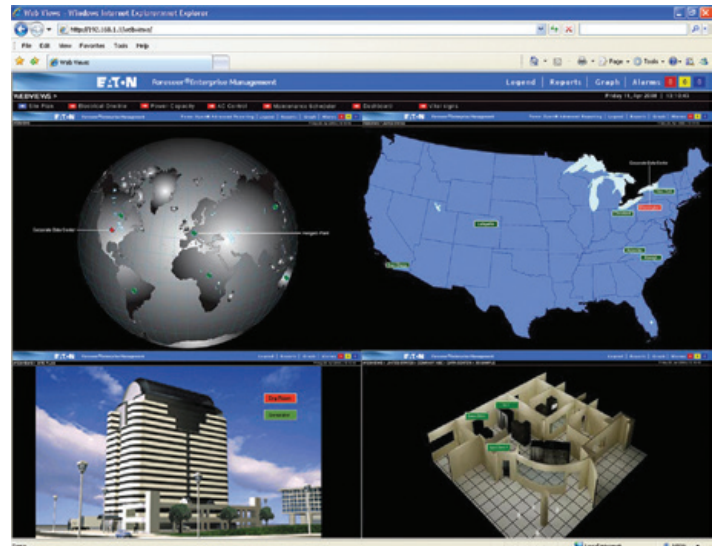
Web Views - Windows Internet Explorer

http://192.168.1.1/webviews/

File Edit View Favorites Tools Help

Web Views

Page Tools

EATON Foreseer® Enterprise Management

Legend | Reports | Graph | Alarms 5 4 5

WEBVIEWS

Friday 11, Apr 2008 | 12:12:02

Site Plan Electrical Oneline Power Capacity AC Control Maintenance Scheduler Dashboard Vital Signs

EATON Foreseer® Enterprise Management

EATON Foreseer® Enterprise Management

Corporate Data Center

Corporate Data Center

EATON Foreseer® Enterprise Management

Legend | Reports | Graph | Alarms

EATON Foreseer® Enterprise Management

Legend | Reports | Graph | Alarms

Generator

Done

Local intranet

100%